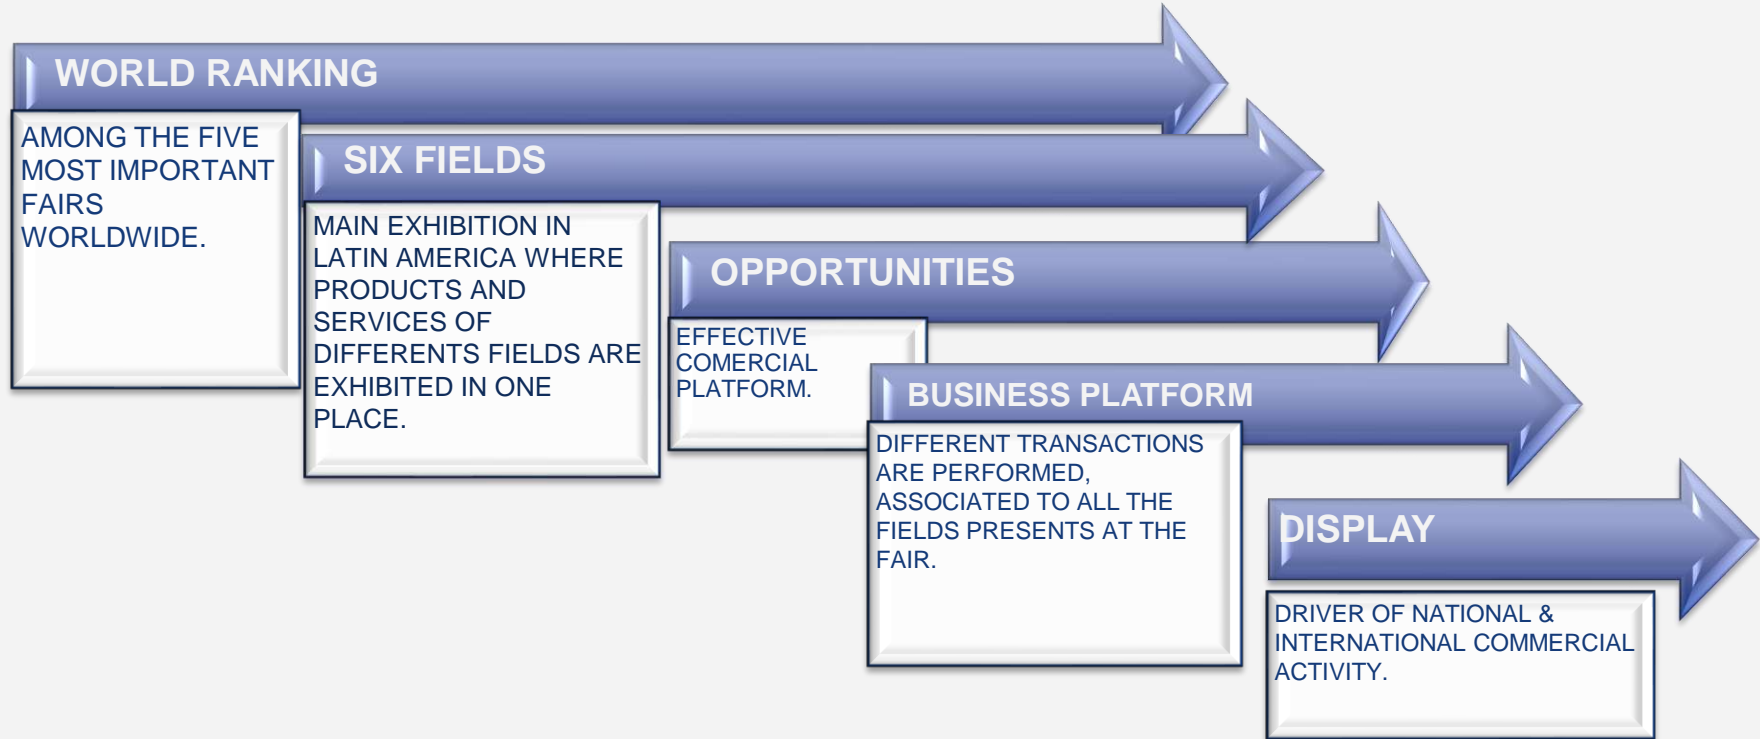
WORLD RANKING

AMONG THE FIVE MOST IMPORTANT FAIRS WORLDWIDE.

SIX FIELDS

MAIN EXHIBITION IN LATIN AMERICA WHERE PRODUCTS AND SERVICES OF DIFFERENTS FIELDS ARE EXHIBITED IN ONE PLACE.

OPPORTUNITIES

EFFECTIVE COMERCIAL PLATFORM.

BUSINESS PLATFORM

DIFFERENT TRANSACTIONS ARE PERFORMED, ASSOCIATED TO ALL THE FIELDS PRESENTS AT THE FAIR.

DISPLAY

DRIVER OF NATIONAL & INTERNATIONAL COMMERCIAL ACTIVITY.